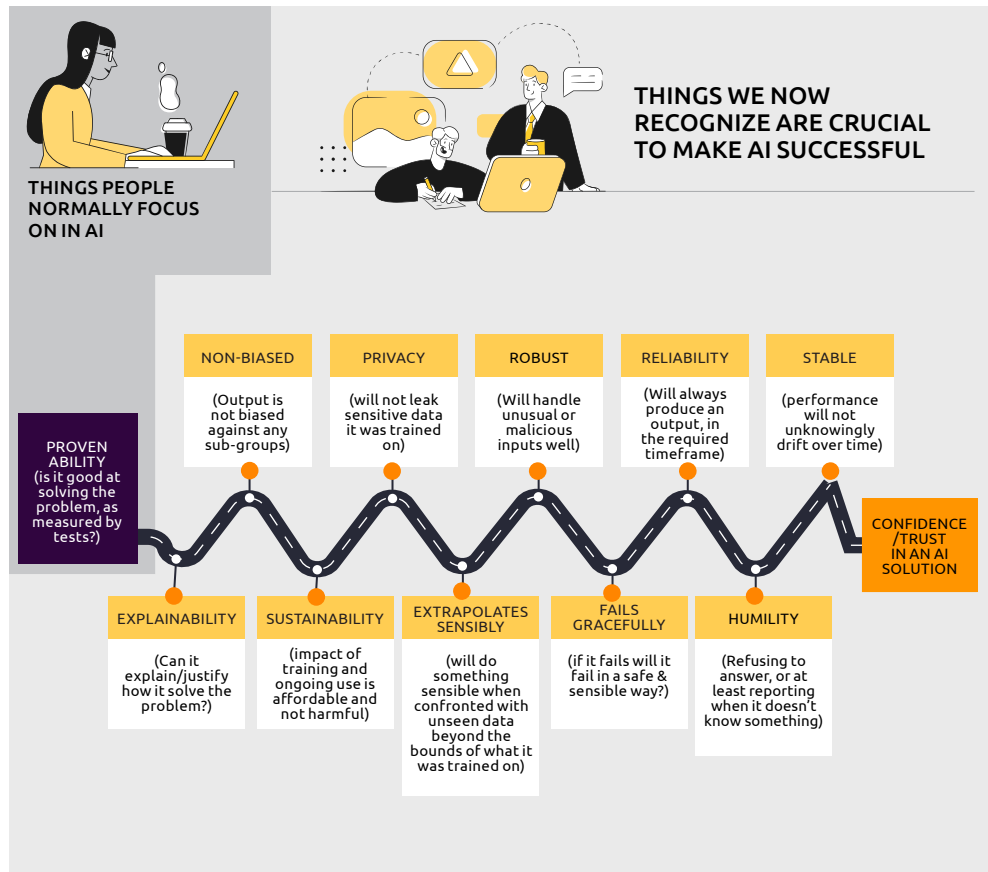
THINGS PEOPLE NORMALLY FOCUS ON IN AI

THINGS WE NOW RECOGNIZE ARE CRUCIAL TO MAKE AI SUCCESSFUL

PROVEN ABILITY (is it good at solving the problem, as measured by tests?)

NON-BIASED

(Output is not biased against any sub-groups)

PRIVACY

(will not leak sensitive data it was trained on)

ROBUST

(Will handle unusual or malicious inputs well)

RELIABILITY

(Will always produce an output, in the required timeframe)

STABLE

(performance will not unknowingly drift over time)

CONFIDENCE /TRUST IN AN AI SOLUTION

EXPLAINABILITY

(Can it explain/justify how it solve the problem?)

SUSTAINABILITY

(impact of training and ongoing use is affordable and not harmful)

EXTRAPOLATES SENSIBLY

(will do something sensible when confronted with unseen data beyond the bounds of what it was trained on)

FAILS GRACEFULLY

(if it fails will it fail in a safe & sensible way?)

HUMILITY

(Refusing to answer, or at least reporting when it doesn't know something)